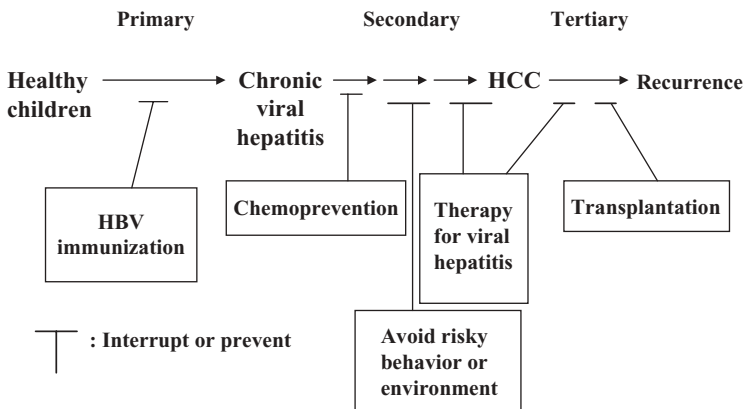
Primary

Secondary

Tertiary

Healthy children

Chronic viral hepatitis

HCC

Recurrence

HBV immunization

Chemoprevention

Therapy for viral hepatitis

Transplantation

: Interrupt or prevent

Avoid risky behavior or environment